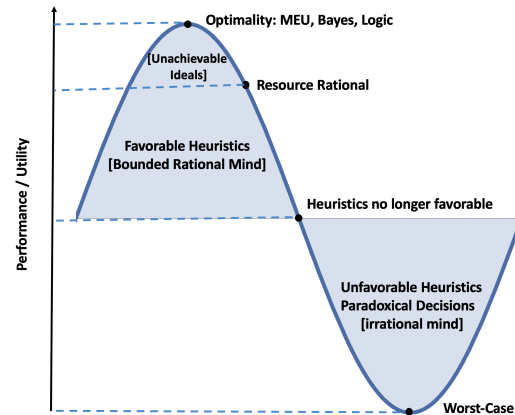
Optimality: MEU, Bayes, Logic

[Unachievable Ideals]

Resource Rational

Favorable Heuristics [Bounded Rational Mind]

Heuristics no longer favorable

Performance / Utility

Unfavorable Heuristics Paradoxical Decisions [irrational mind]

Worst-Case